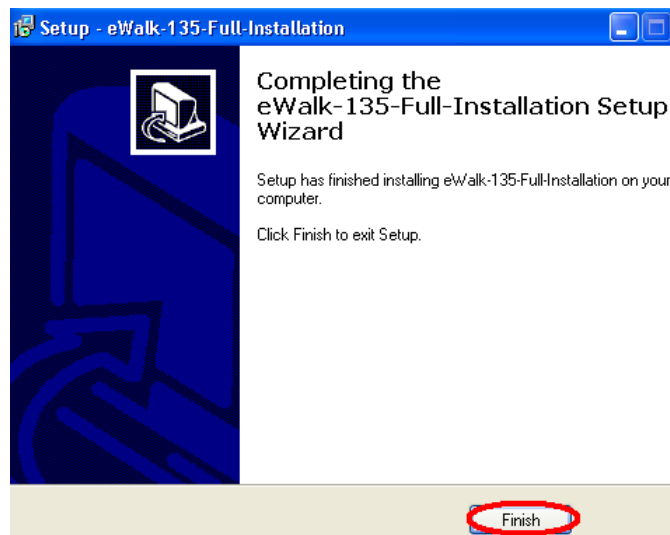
Setup - eWalk-135-Full-Installation

Completing the eWalk-135-Full-Installation Setup Wizard

Setup has finished installing eWalk-135-Full-Installation on your computer.

Click Finish to exit Setup.

Finish